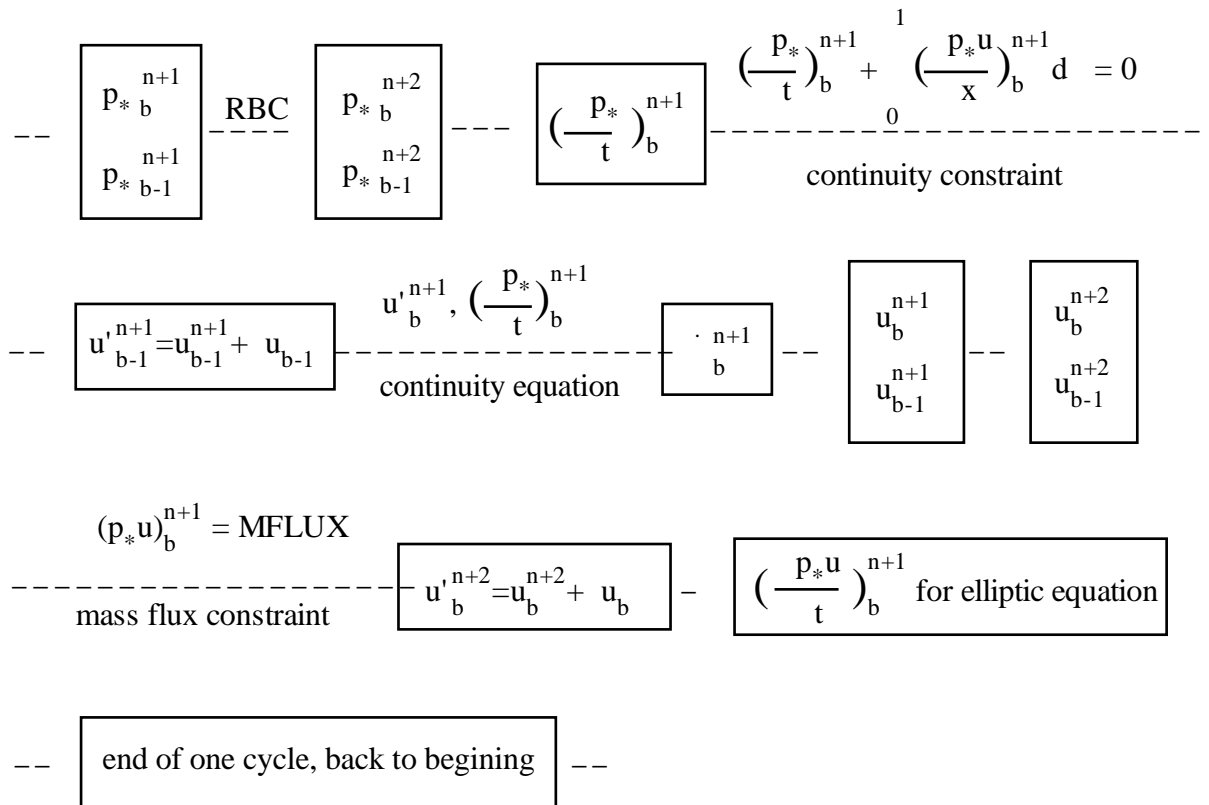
-- $p_{*b}^{n+1}$ $p_{*b-1}^{n+1}$ RBC ---- $p_{*b}^{n+2}$ $p_{*b-1}^{n+2}$ --- $(\frac{p_*}{t})_b^{n+1}$ $(\frac{p_*}{t})_b^{n+1} + \int_0^1 (\frac{p_* u}{x})_b^{n+1} d = 0$

continuity constraint

-- $u'^{n+1}_{b-1} = u^{n+1}_{b-1} + u_{b-1}$ $u'^{n+1}_b, (\frac{p_*}{t})_b^{n+1}$

continuity equation

$\cdot\ ^{n+1}_b$ -- $u_b^{n+1}$ $u_{b-1}^{n+1}$ -- $u_b^{n+2}$ $u_{b-1}^{n+2}$

$(p_* u)_b^{n+1} = \text{MFLUX}$

mass flux constraint

$u'^{n+2}_b = u^{n+2}_b + u_b$ – $(\frac{p_* u}{t})_b^{n+1}$ for elliptic equation

-- end of one cycle, back to begining --